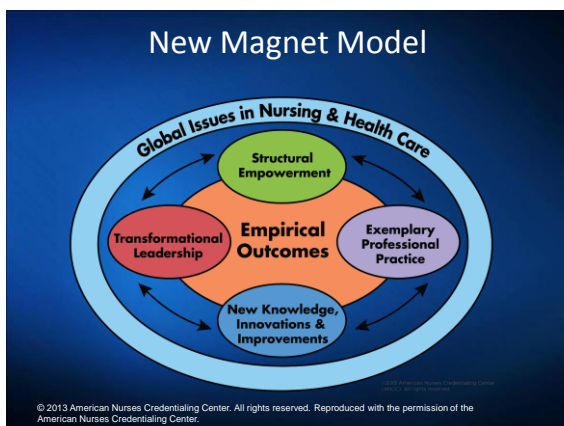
New Magnet Model

Global Issues in Nursing & Health Care

Structural Empowerment

Transformational Leadership

Empirical Outcomes

Exemplary Professional Practice

New Knowledge, Innovations & Improvements

©2008 American Nurses Credentialing Center. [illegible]

© 2013 American Nurses Credentialing Center. All rights reserved. Reproduced with the permission of the American Nurses Credentialing Center.